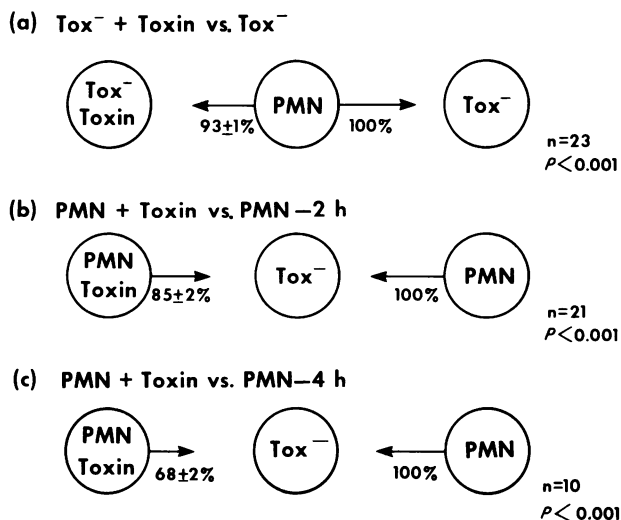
(a) Tox$^-$ + Toxin vs. Tox$^-$

Tox$^-$ Toxin

93$\pm$1%

PMN

100%

Tox$^-$

n=23
$P<0.001$

(b) PMN + Toxin vs. PMN—2 h

PMN Toxin

85$\pm$2%

Tox$^-$

100%

PMN

n=21
$P<0.001$

(c) PMN + Toxin vs. PMN—4 h

PMN Toxin

68$\pm$2%

Tox$^-$

100%

PMN

n=10
$P<0.001$